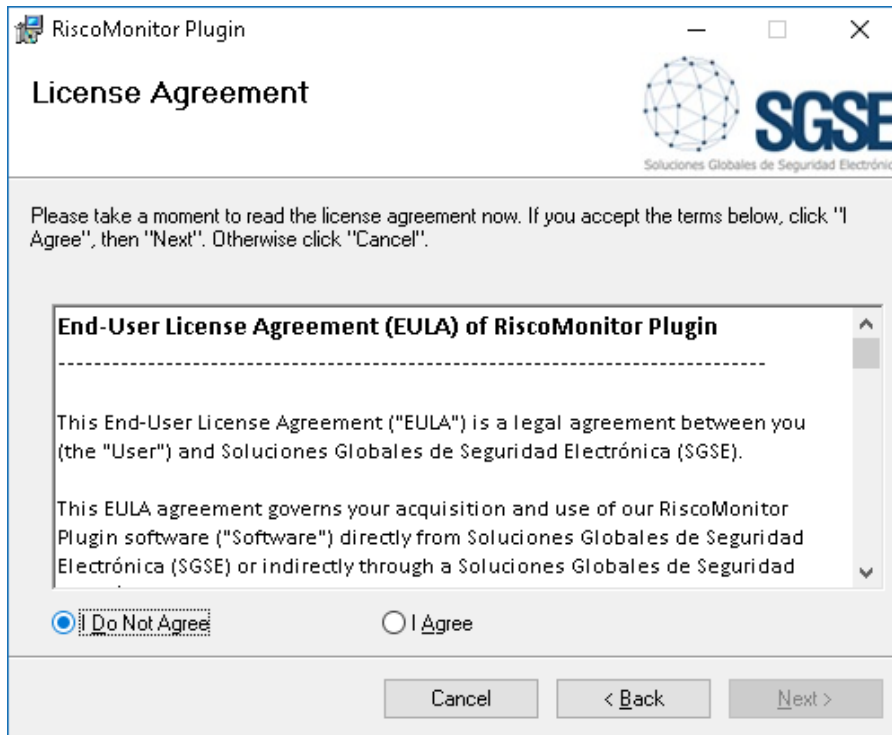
RiscoMonitor Plugin

License Agreement

SGSE
Soluciones Globales de Seguridad Electrónic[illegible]

Please take a moment to read the license agreement now. If you accept the terms below, click "I Agree", then "Next". Otherwise click "Cancel".

End-User License Agreement (EULA) of RiscoMonitor Plugin

--------------------------------------------------------------------------------

This End-User License Agreement ("EULA") is a legal agreement between you (the "User") and Soluciones Globales de Seguridad Electrónica (SGSE).

This EULA agreement governs your acquisition and use of our RiscoMonitor Plugin software ("Software") directly from Soluciones Globales de Seguridad Electrónica (SGSE) or indirectly through a Soluciones Globales de Seguridad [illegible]

I Do Not Agree

I Agree

Cancel

< Back

Next >